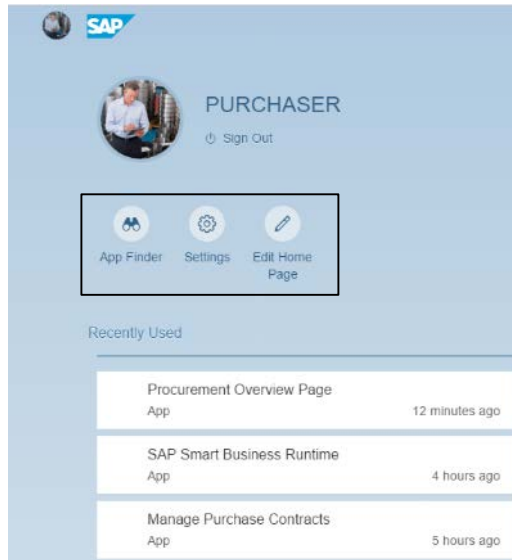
SAP

PURCHASER

Sign Out

App Finder

Settings

Edit Home Page

Recently Used

Procurement Overview Page
App
12 minutes ago

SAP Smart Business Runtime
App
4 hours ago

Manage Purchase Contracts
App
5 hours ago